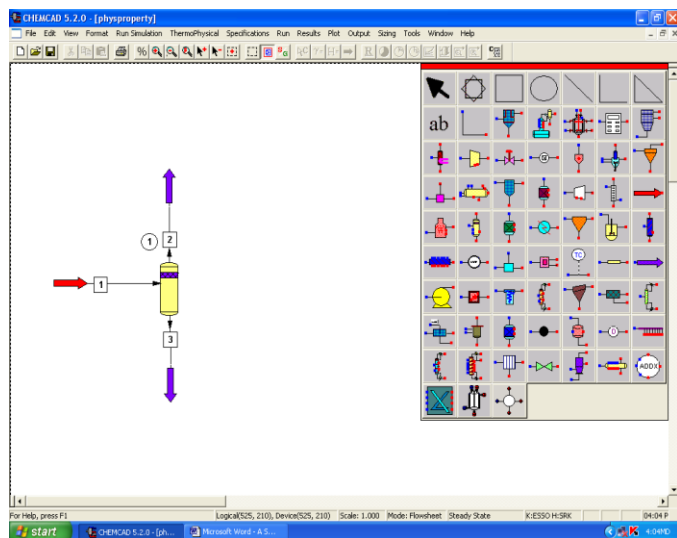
CHEMCAD 5.2.0 - [physproperty]

File Edit View Format Run Simulation ThermoPhysical Specifications Run Results Plot Output Sizing Tools Window Help

ab

TC

ADDX

1

2

1

3

For Help, press F1 Logical(525, 210), Device(525, 210) Scale: 1.000 Mode: Flowsheet Steady State K:ESSO H:SRK 04:04 P

start CHEMCAD 5.2.0 - [ph... Microsoft Word - A S... 4:04MD